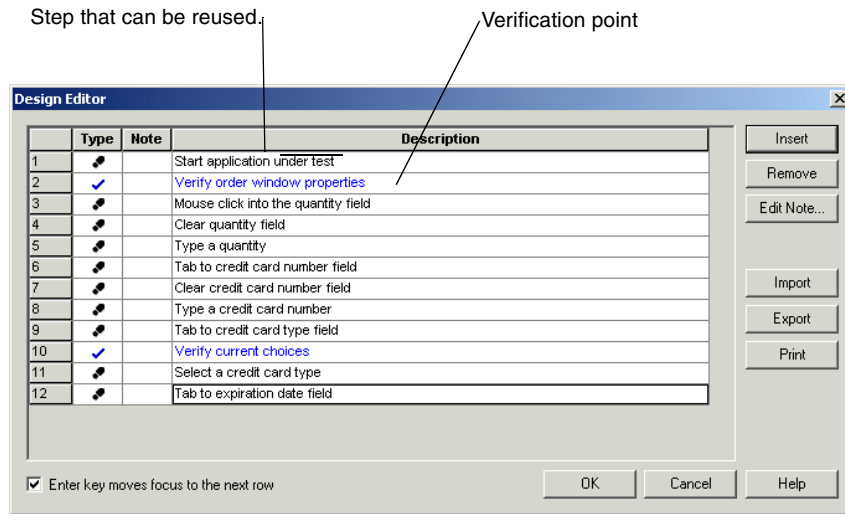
Step that can be reused.

Verification point

Design Editor

| | Type | Note | Description |
|---|---|---|---|
| 1 | | | Start application under test |
| 2 | ✓ | | Verify order window properties |
| 3 | | | Mouse click into the quantity field |
| 4 | | | Clear quantity field |
| 5 | | | Type a quantity |
| 6 | | | Tab to credit card number field |
| 7 | | | Clear credit card number field |
| 8 | | | Type a credit card number |
| 9 | | | Tab to credit card type field |
| 10 | ✓ | | Verify current choices |
| 11 | | | Select a credit card type |
| 12 | | | Tab to expiration date field |

Insert
Remove
Edit Note...
Import
Export
Print

Enter key moves focus to the next row

OK
Cancel
Help